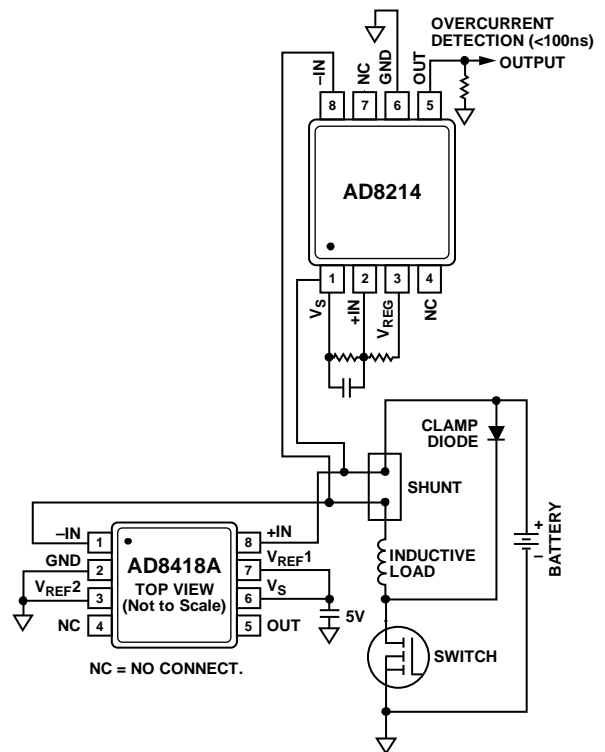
OVERCURRENT DETECTION (<100ns)

OUTPUT

–IN NC GND OUT

8 7 6 5

AD8214

1 2 3 4

$V_S$ +IN $V_{REG}$ NC

CLAMP DIODE

SHUNT

BATTERY

+

–

INDUCTIVE LOAD

SWITCH

–IN 1

GND 2

$V_{REF}2$ 3

NC 4

AD8418A
TOP VIEW
(Not to Scale)

8 +IN

7 $V_{REF}1$

6 $V_S$

5 OUT

5V

NC = NO CONNECT.